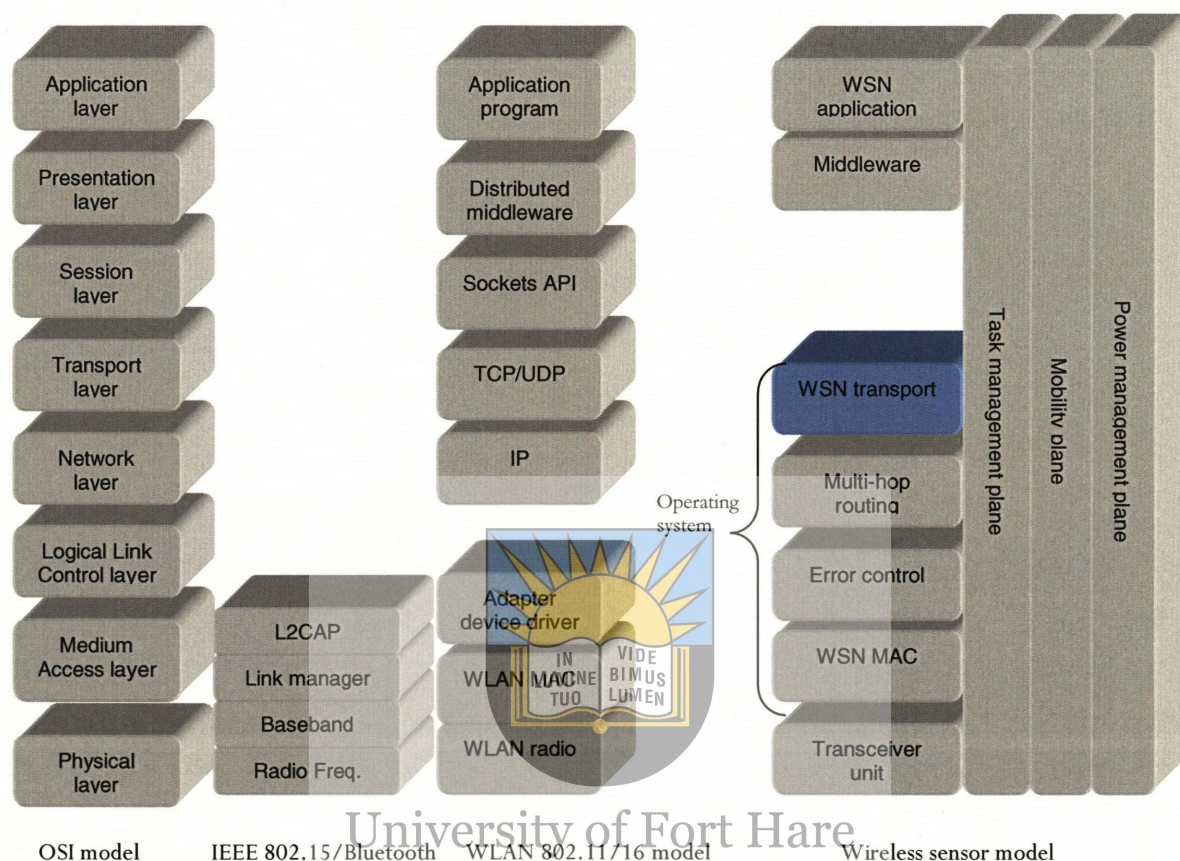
Application layer

Presentation layer

Session layer

Transport layer

Network layer

Logical Link Control layer

Medium Access layer

Physical layer

OSI model

L2CAP

Link manager

Baseband

Radio Freq.

IEEE 802.15/Bluetooth

Application program

Distributed middleware

Sockets API

TCP/UDP

IP

Adapter device driver

WLAN MAC

WLAN radio

WLAN 802.11/16 model

WSN application

Middleware

Operating system

WSN transport

Multi-hop routing

Error control

WSN MAC

Transceiver unit

Task management plane

Mobility plane

Power management plane

Wireless sensor model

IN LUMINE TUO VIDEBIMUS LUMEN

University of Fort Hare